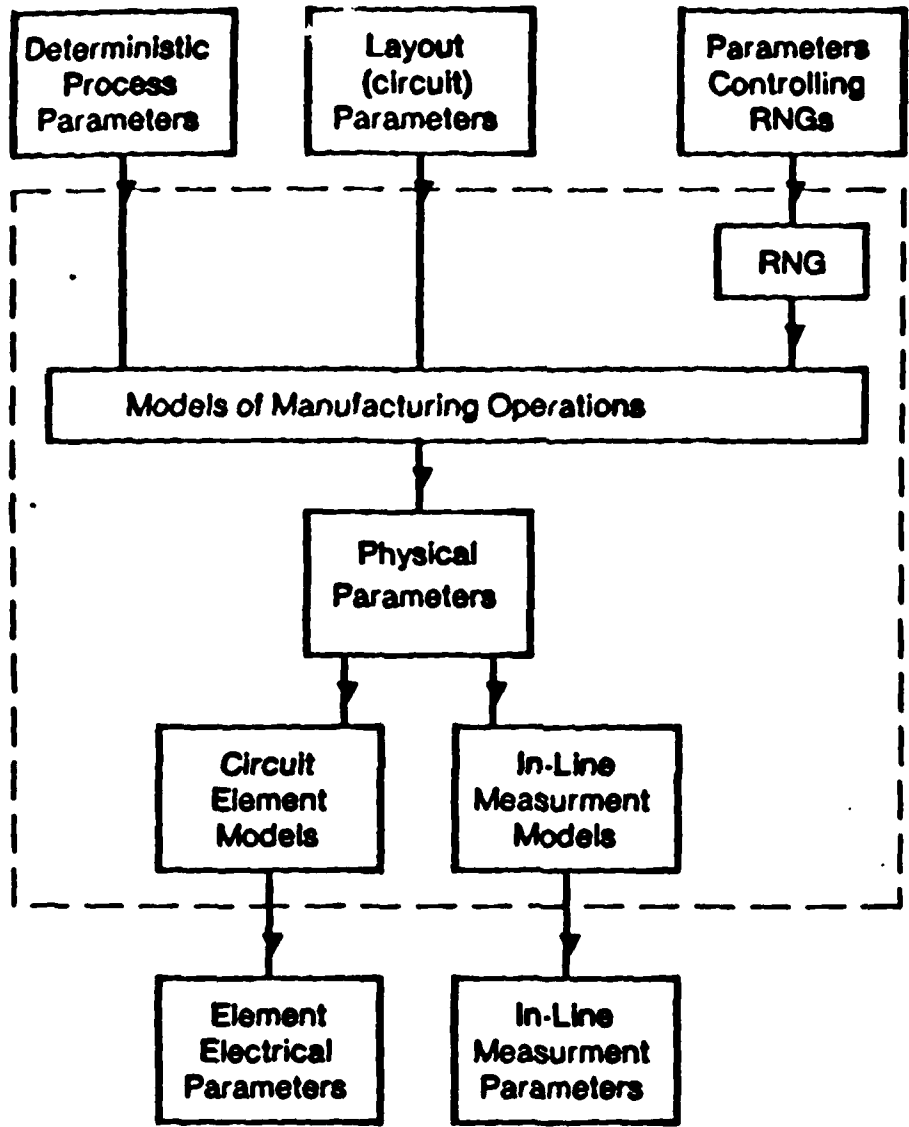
Deterministic Process Parameters

Layout (circuit) Parameters

Parameters Controlling RNGs

RNG

Models of Manufacturing Operations

Physical Parameters

Circuit Element Models

In-Line Measurment Models

Element Electrical Parameters

In-Line Measurment Parameters